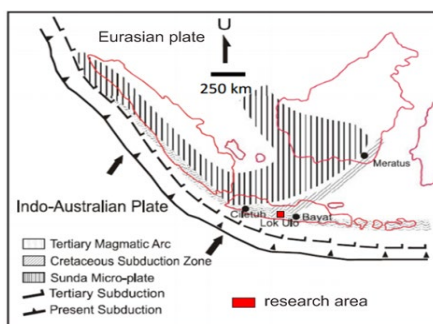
Eurasian plate

U

250 km

Meratus

Indo-Australian Plate

Ciletuh

Bayat

Lok Ulo

Tertiary Magmatic Arc

Cretaceous Subduction Zone

Sunda Micro-plate

Tertiary Subduction

Present Subduction

research area